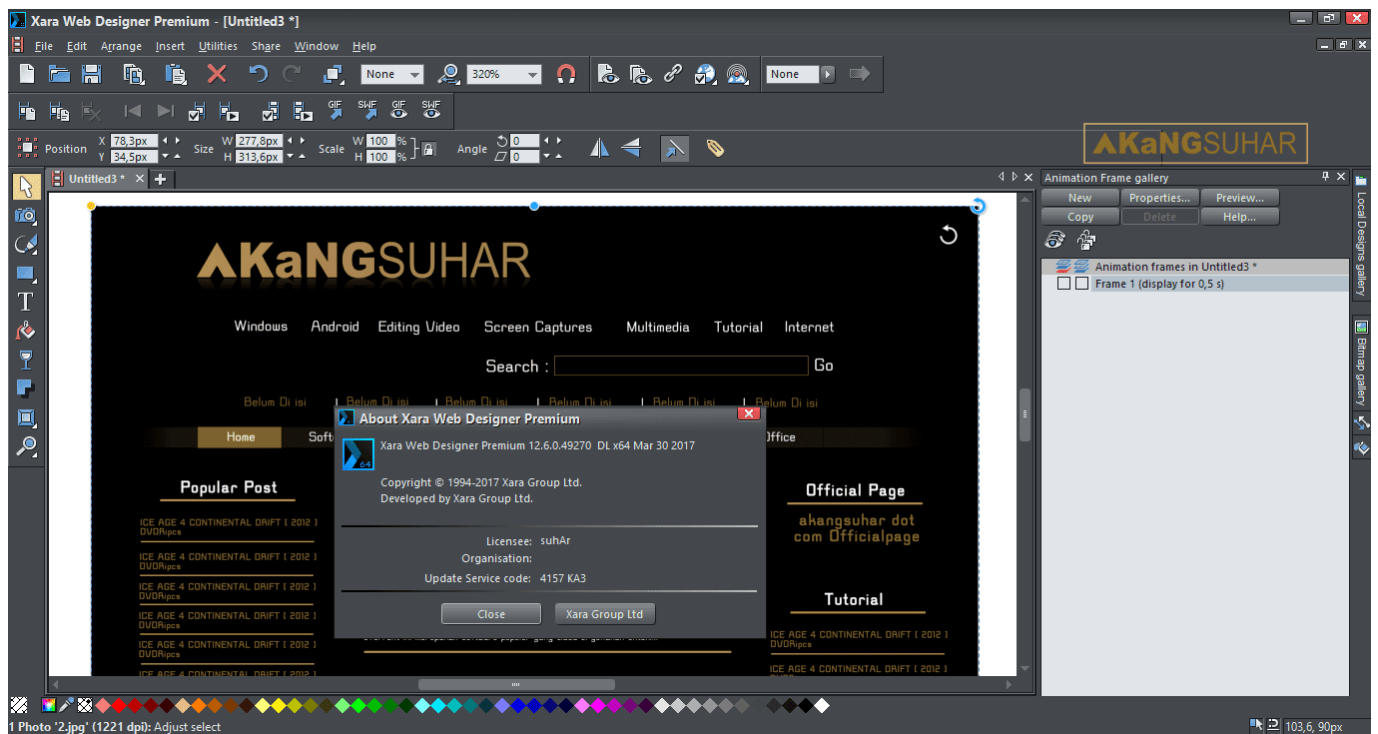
Xara Web Designer Premium - [Untitled3 *]

File Edit Arrange Insert Utilities Share Window Help

None 320% None

Position X 78,3px Y 34,5px Size W 277,8px H 313,6px Scale W 100 % H 100 % Angle 0 0

AKaNGSUHAR

Untitled3 *

Animation Frame gallery

New Properties... Preview...

Copy Delete Help...

Animation frames in Untitled3 *

Frame 1 (display for 0,5 s)

Local Designs gallery

Bitmap gallery

AKaNGSUHAR

Windows Android Editing Video Screen Captures Multimedia Tutorial Internet

Search : Go

Belum Di isi | Belum Di isi | Belum Di isi | Belum Di isi | Belum Di isi | Belum Di isi

Home Soft Office

Popular Post

ICE AGE 4 CONTINENTAL DRIFT ( 2012 ) DVDRipcs

ICE AGE 4 CONTINENTAL DRIFT ( 2012 ) DVDRipcs

ICE AGE 4 CONTINENTAL DRIFT ( 2012 ) DVDRipcs

ICE AGE 4 CONTINENTAL DRIFT ( 2012 ) DVDRipcs

ICE AGE 4 CONTINENTAL DRIFT ( 2012 ) DVDRipcs

ICE AGE 4 CONTINENTAL DRIFT ( 2012 ) DVDRipcs

Official Page

akangsuhar dot com Officialpage

Tutorial

ICE AGE 4 CONTINENTAL DRIFT ( 2012 ) DVDRipcs

ICE AGE 4 CONTINENTAL DRIFT ( 2012 )

About Xara Web Designer Premium

Xara Web Designer Premium 12.6.0.49270 DL x64 Mar 30 2017

Copyright © 1994-2017 Xara Group Ltd.
Developed by Xara Group Ltd.

Licensee: suhAr
Organisation:
Update Service code: 4157 KA3

Close Xara Group Ltd

1 Photo '2.jpg' (1221 dpi): Adjust select

103,6, 90px